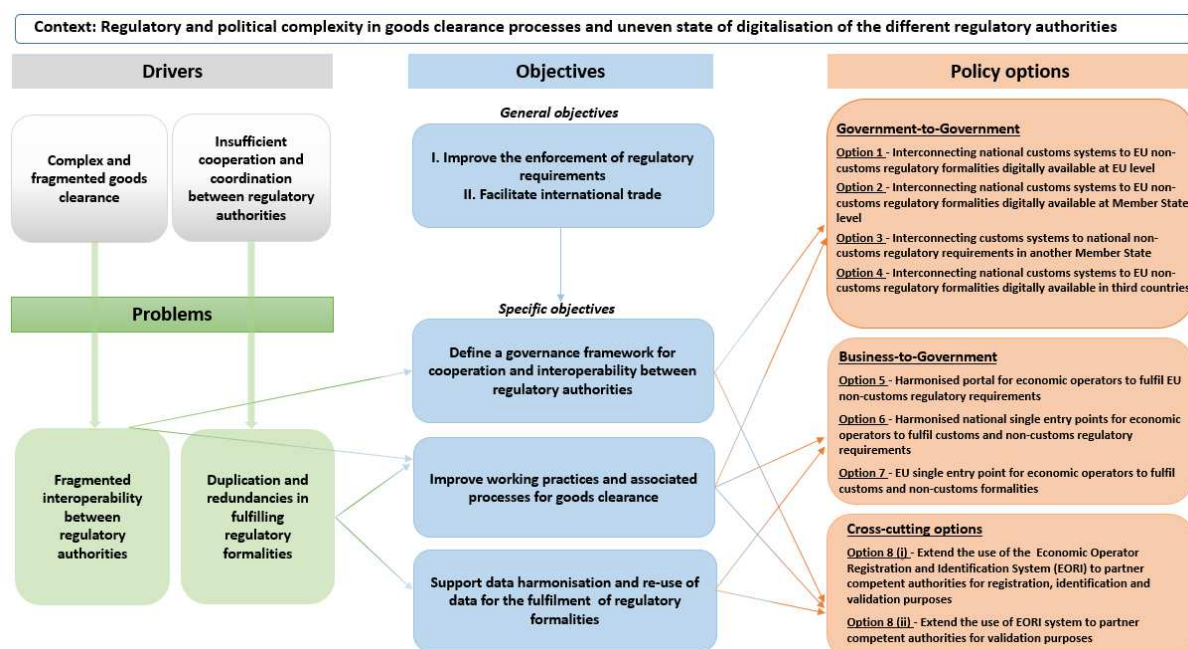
Context: Regulatory and political complexity in goods clearance processes and uneven state of digitalisation of the different regulatory authorities

Drivers

Complex and fragmented goods clearance

Insufficient cooperation and coordination between regulatory authorities

Problems

Fragmented interoperability between regulatory authorities

Duplication and redundancies in fulfilling regulatory formalities

Objectives

General objectives

I. Improve the enforcement of regulatory requirements
II. Facilitate international trade

Specific objectives

Define a governance framework for cooperation and interoperability between regulatory authorities

Improve working practices and associated processes for goods clearance

Support data harmonisation and re-use of data for the fulfilment of regulatory formalities

Policy options

Government-to-Government

Option 1 - Interconnecting national customs systems to EU non-customs regulatory formalities digitally available at EU level

Option 2 - Interconnecting national customs systems to EU non-customs regulatory formalities digitally available at Member State level

Option 3 - Interconnecting customs systems to national non-customs regulatory requirements in another Member State

Option 4 - Interconnecting national customs systems to EU non-customs regulatory formalities digitally available in third countries

Business-to-Government

Option 5 - Harmonised portal for economic operators to fulfil EU non-customs regulatory requirements

Option 6 - Harmonised national single entry points for economic operators to fulfil customs and non-customs regulatory requirements

Option 7 - EU single entry point for economic operators to fulfil customs and non-customs formalities

Cross-cutting options

Option 8 (i) - Extend the use of the Economic Operator Registration and Identification System (EORI) to partner competent authorities for registration, identification and validation purposes

Option 8 (ii) - Extend the use of EORI system to partner competent authorities for validation purposes